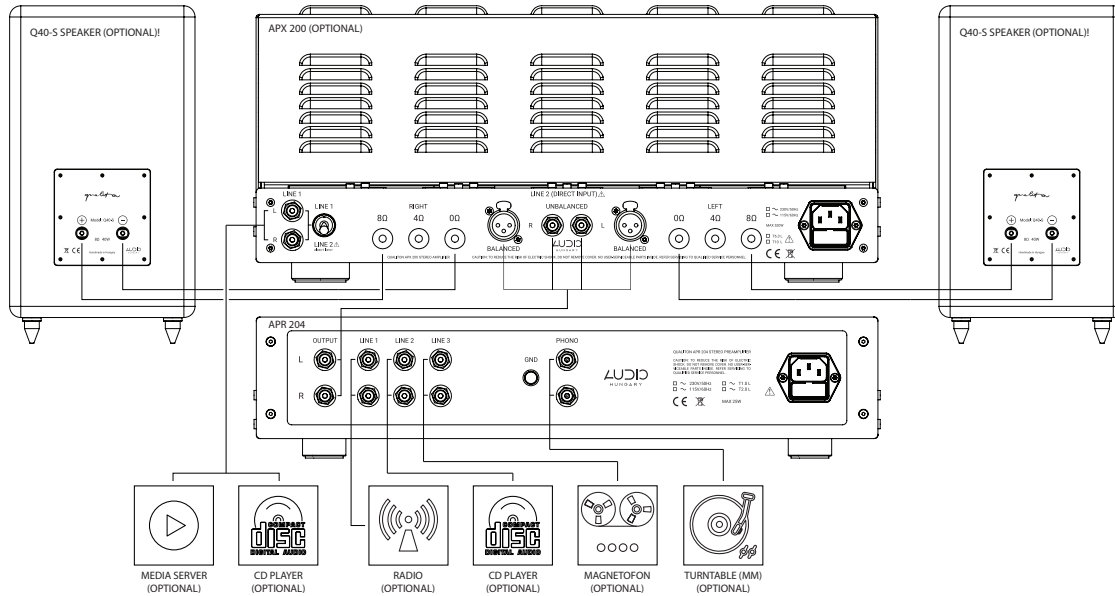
Q40-S SPEAKER (OPTIONAL)!

APX 200 (OPTIONAL)

Q40-S SPEAKER (OPTIONAL)!

qualiton

LINE 1
L
R
LINE 1
LINE 2
RIGHT
8Ω
4Ω
0Ω
LINE 2 (DIRECT INPUT)
UNBALANCED
R
L
BALANCED
BALANCED
LEFT
0Ω
4Ω
8Ω
CE

qualiton

APR 204
OUTPUT
LINE 1
LINE 2
LINE 3
L
R
GND
PHONO
AUDIO
HUNGARY
QUALITON APR 204 STEREO PREAMPLIFIER
CE
MAX 25W

MEDIA SERVER (OPTIONAL)

COMPACT
disc
DIGITAL AUDIO
CD PLAYER (OPTIONAL)

RADIO (OPTIONAL)

COMPACT
disc
DIGITAL AUDIO
CD PLAYER (OPTIONAL)

MAGNETOFON (OPTIONAL)

TURNTABLE (MM) (OPTIONAL)